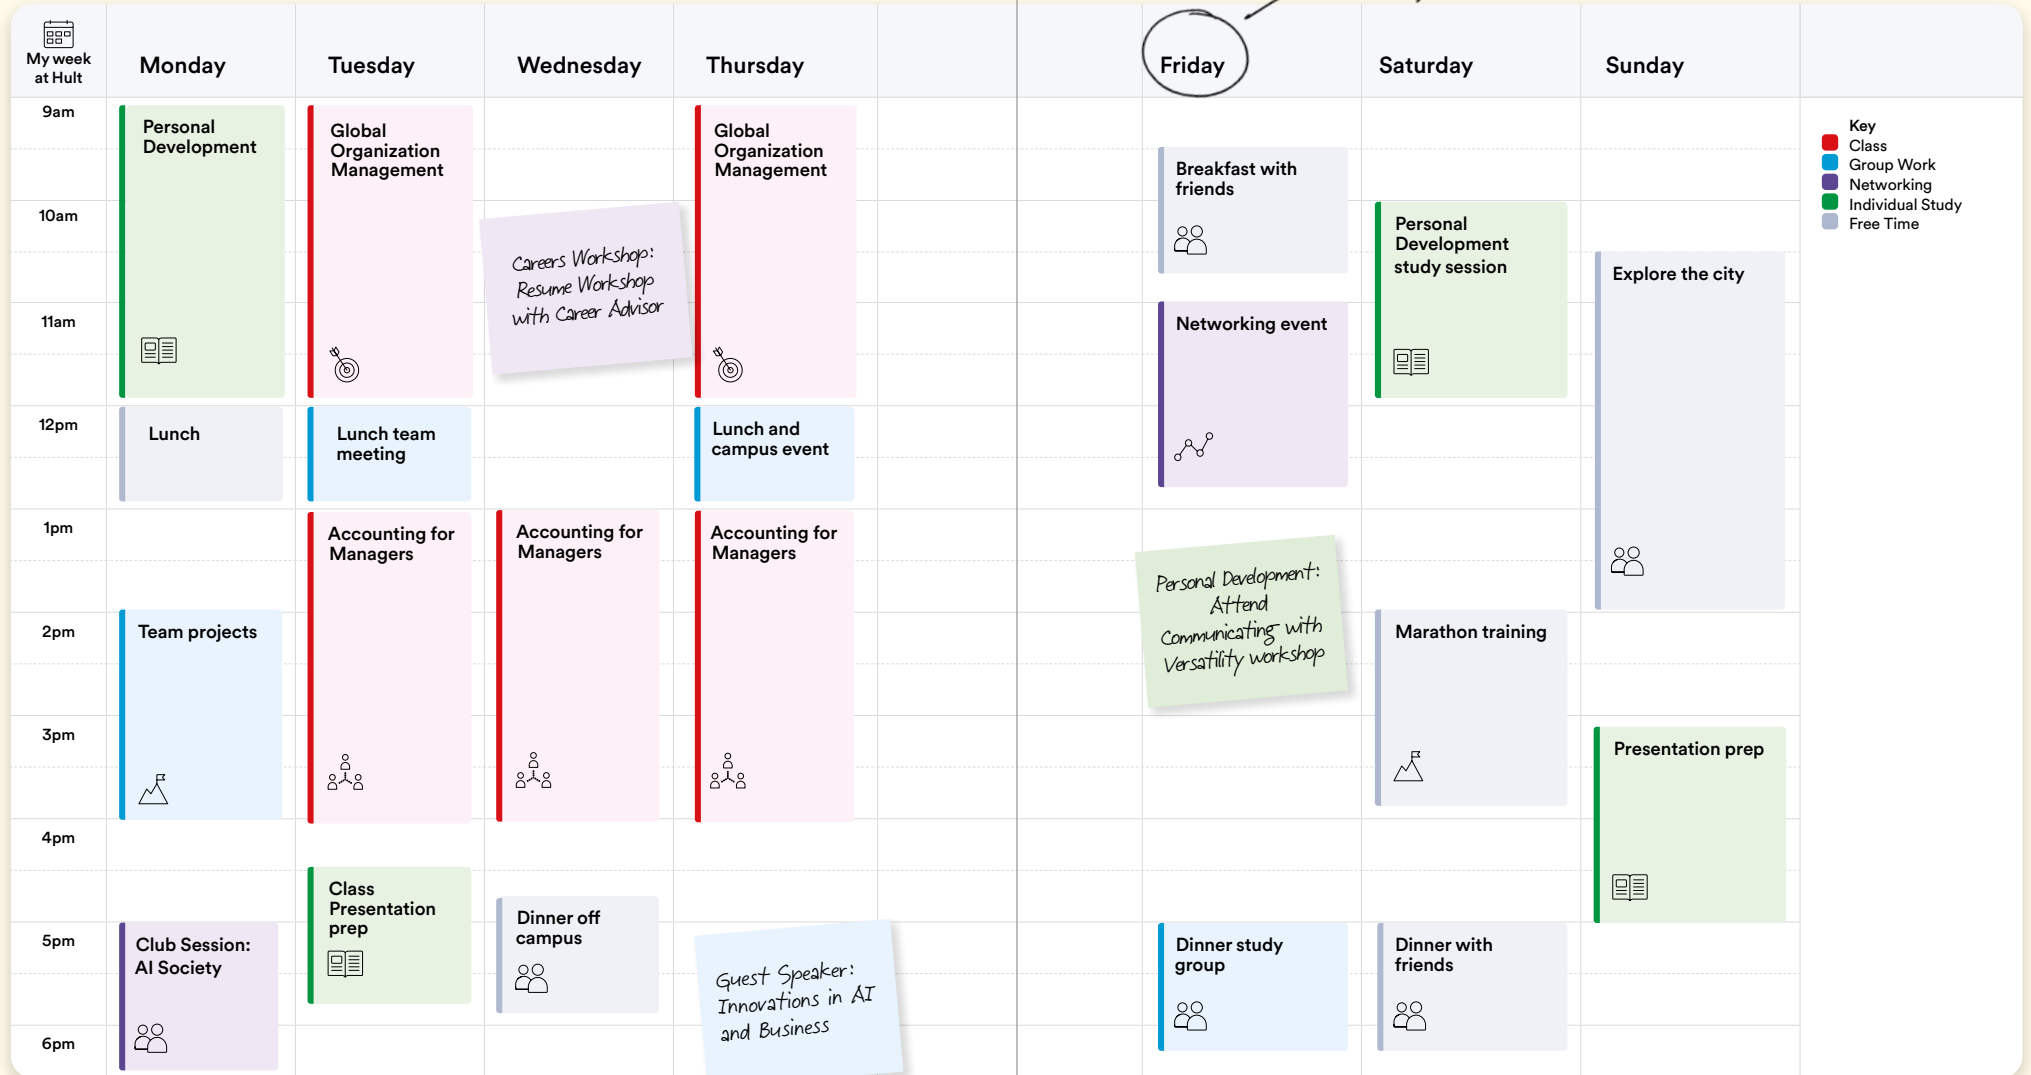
My week at Hult

| | Monday | Tuesday | Wednesday | Thursday | Friday | Saturday | Sunday |
|---|---|---|---|---|---|---|---|
| 9am | Personal Development | Global Organization Management | | Global Organization Management | Breakfast with friends | | |
| 10am | | | Careers Workshop: Resume Workshop with Career Advisor | | | Personal Development study session | Explore the city |
| 11am | | | | | Networking event | | |
| 12pm | Lunch | Lunch team meeting | | Lunch and campus event | | | |
| 1pm | | Accounting for Managers | Accounting for Managers | Accounting for Managers | Personal Development: Attend Communicating with Versatility workshop | | |
| 2pm | Team projects | | | | | Marathon training | |
| 3pm | | | | | | | Presentation prep |
| 4pm | | Class Presentation prep | Dinner off campus | | | | |
| 5pm | Club Session: AI Society | | | Guest Speaker: Innovations in AI and Business | Dinner study group | Dinner with friends | |
| 6pm | | | | | | | |

Key
Class
Group Work
Networking
Individual Study
Free Time